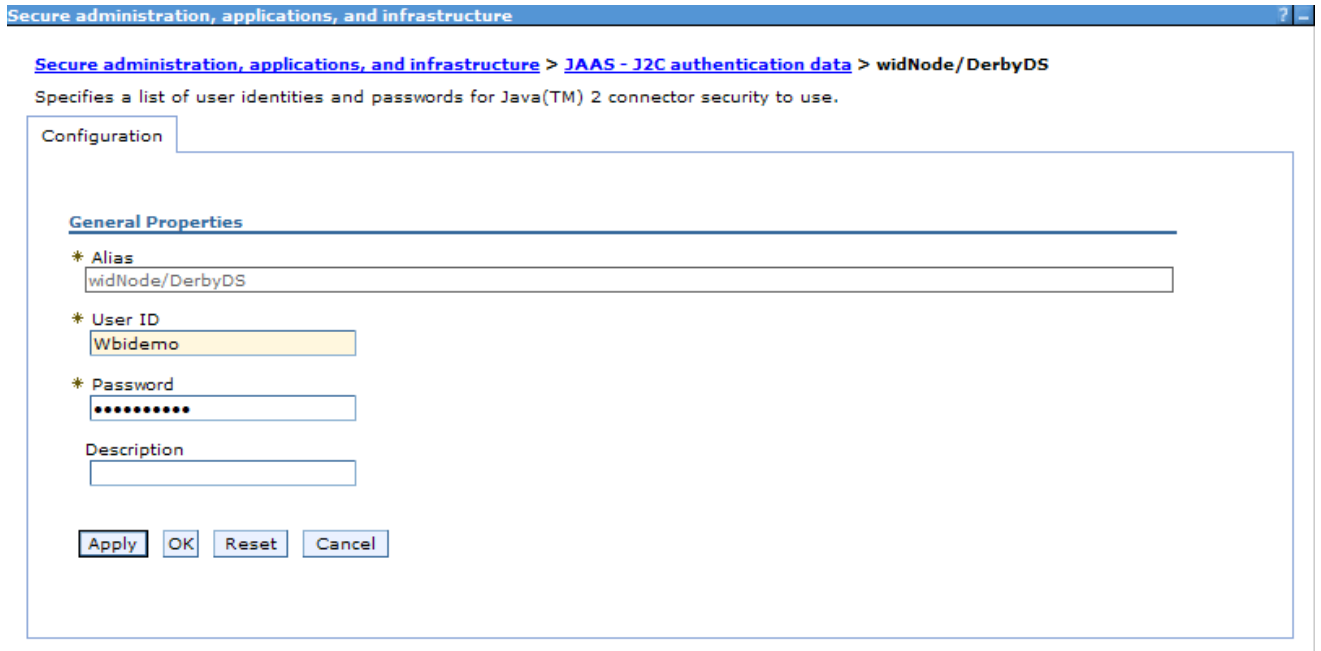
Secure administration, applications, and infrastructure

? –

Secure administration, applications, and infrastructure > JAAS - J2C authentication data > widNode/DerbyDS

Specifies a list of user identities and passwords for Java(TM) 2 connector security to use.

Configuration

General Properties

* Alias
widNode/DerbyDS

* User ID
Wbidemo

* Password
•••••••••••

Description

Apply OK Reset Cancel